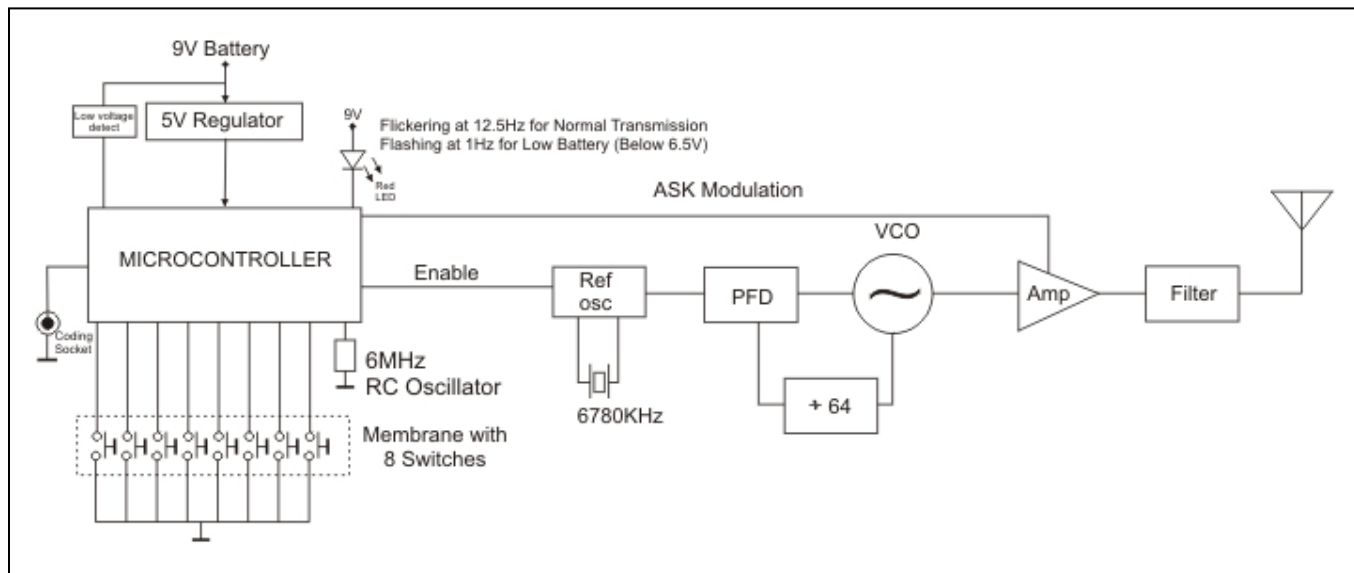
9V Battery

Low voltage detect

5V Regulator

9V

Flickering at 12.5Hz for Normal Transmission
Flashing at 1Hz for Low Battery (Below 6.5V)

Red LED

ASK Modulation

MICROCONTROLLER

Enable

Ref osc

PFD

VCO

Amp

Filter

Coding Socket

6MHz
RC Oscillator

6780KHz

+ 64

Membrane with
8 Switches